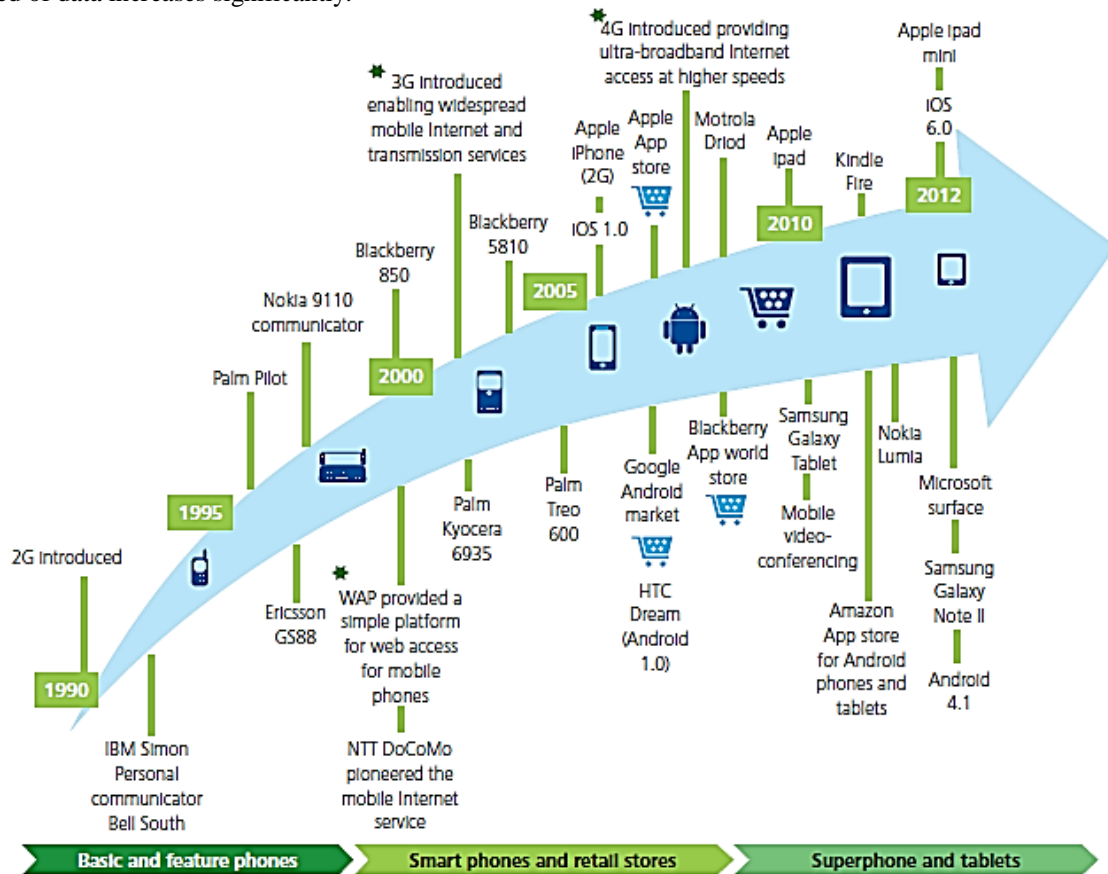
ed of data increases significantly.

2G introduced

1990

IBM Simon Personal communicator Bell South

1995

Palm Pilot

Ericsson GS88

Nokia 9110 communicator

Blackberry 850

2000

WAP provided a simple platform for web access for mobile phones

NTT DoCoMo pioneered the mobile Internet service

3G introduced enabling widespread mobile Internet and transmission services

Blackberry 5810

Palm Kyocera 6935

2005

Palm Treo 600

Apple iPhone (2G)

iOS 1.0

Apple App store

4G introduced providing ultra-broadband Internet access at higher speeds

Google Android market

HTC Dream (Android 1.0)

Motrola Driod

Blackberry App world store

Apple Ipad

2010

Samsung Galaxy Tablet

Mobile video-conferencing

Kindle Fire

Amazon App store for Android phones and tablets

Nokia Lumia

Apple Ipad mini

iOS 6.0

2012

Microsoft surface

Samsung Galaxy Note II

Android 4.1

Basic and feature phones

Smart phones and retail stores

Superphone and tablets